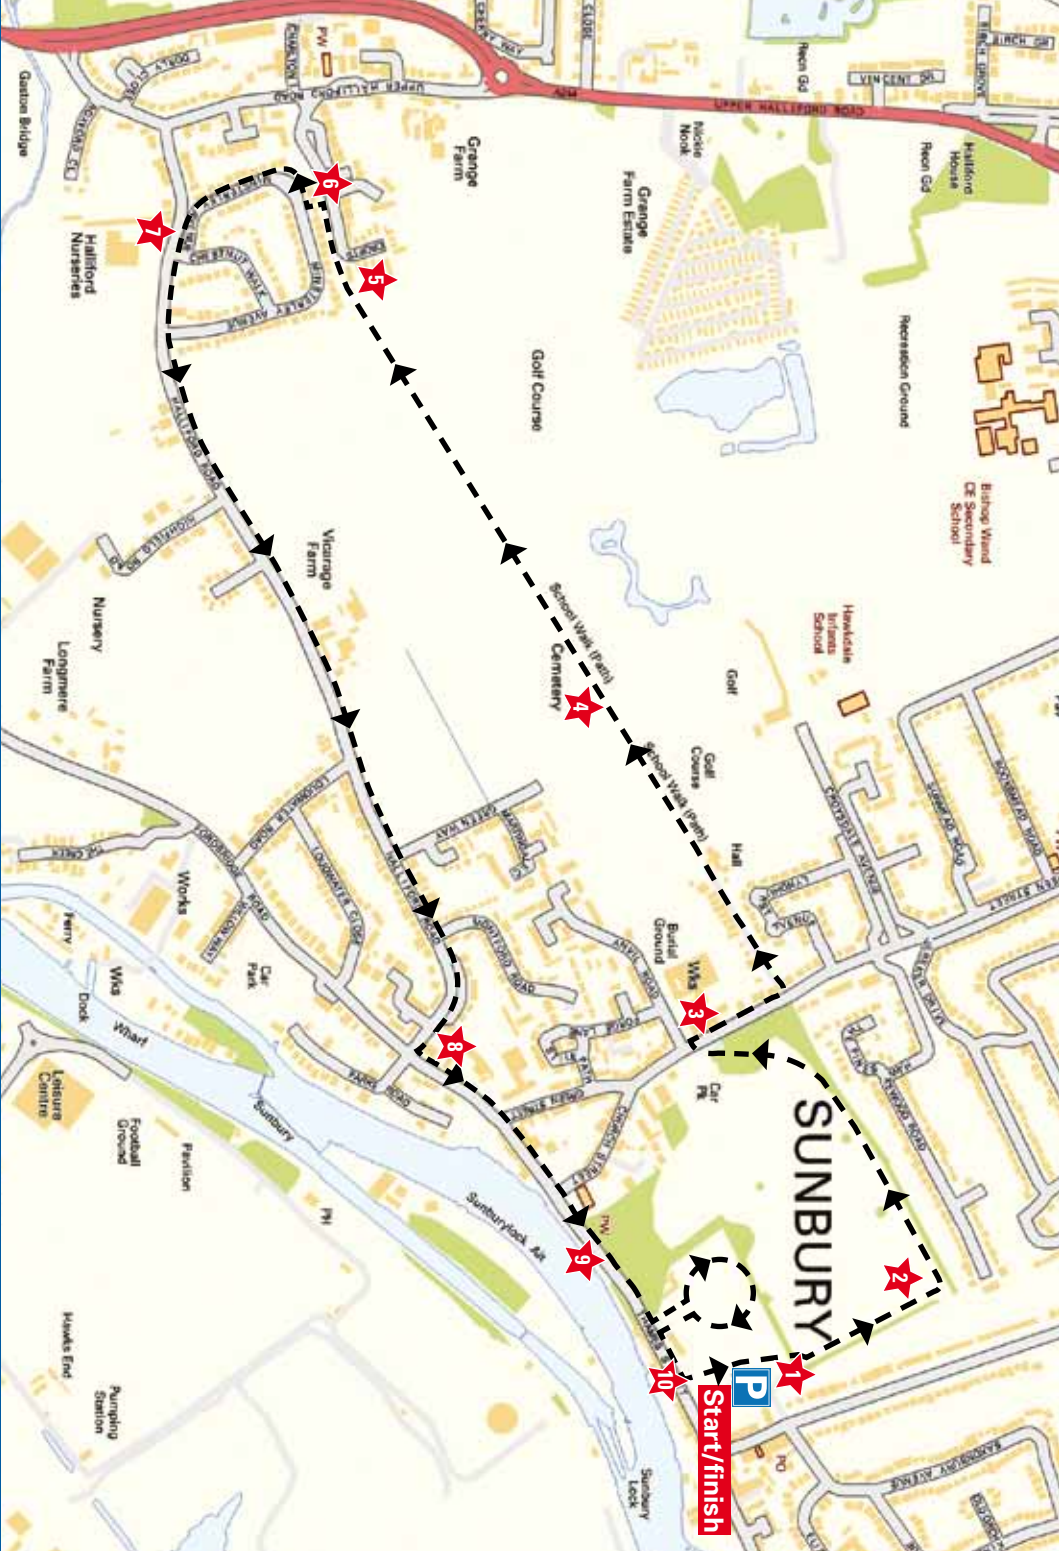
UPPER HALLIFORD ROAD
A244
VINCENT DR
BIRCH GROVE
PW
CHARLTON RD
UPPER HALLIFORD ROAD
Gaston Bridge
Halliford Nurseries
Grange Farm
Nickle Nook
Grange Farm Estate
Recn Gd
Halliford House
Recn Gd
CHESTNUT WALK
Golf Course
Recreation Ground
HALLIFORD ROAD
Vicarage Farm
Bishop Wand CE Secondary School
Nursery
Longmere Farm
Hawkedale Infants School
School Walk (Path)
Cemetery
Golf
School Walk (Path)
Golf Course
Hall
GREEN WAY
Works
Burial Ground
Wks
Car Park
Ferry
Wks
Dock
Wharf
Leisure Centre
Sunbury
Car Pk
SUNBURY
Football Ground
Pavilion
PH
Sunbury Lock Ait
PW
Hawks End
Pumping Station
Sunbury Lock
PO
P
Start/finish
1
2
3
4
5
6
7
8
9
10